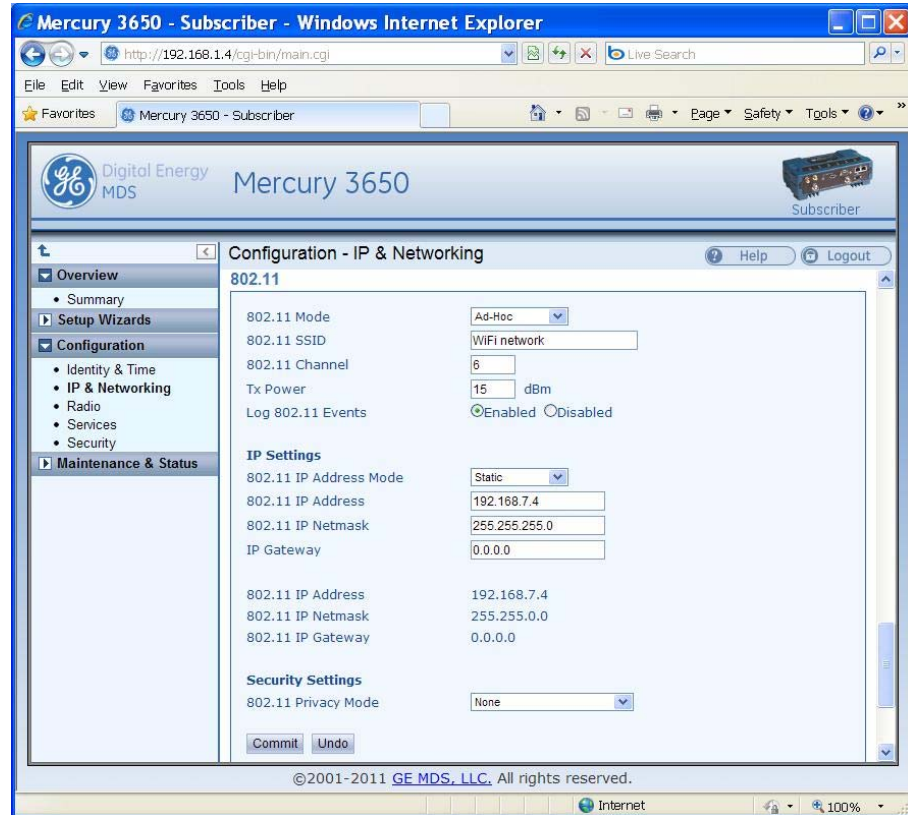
Mercury 3650 - Subscriber - Windows Internet Explorer

http://192.168.1.4/cgi-bin/main.cgi

Live Search

File Edit View Favorites Tools Help

Favorites Mercury 3650 - Subscriber

Page ▾ Safety ▾ Tools ▾

Digital Energy MDS

Mercury 3650

Subscriber

Overview
• Summary
Setup Wizards
Configuration
• Identity & Time
• IP & Networking
• Radio
• Services
• Security
Maintenance & Status

Configuration - IP & Networking

Help Logout

802.11

802.11 Mode Ad-Hoc
802.11 SSID WiFi network
802.11 Channel 6
Tx Power 15 dBm
Log 802.11 Events Enabled Disabled

IP Settings
802.11 IP Address Mode Static
802.11 IP Address 192.168.7.4
802.11 IP Netmask 255.255.255.0
IP Gateway 0.0.0.0

802.11 IP Address 192.168.7.4
802.11 IP Netmask 255.255.0.0
802.11 IP Gateway 0.0.0.0

Security Settings
802.11 Privacy Mode None

Commit Undo

©2001-2011 GE MDS, LLC. All rights reserved.

Internet 100%